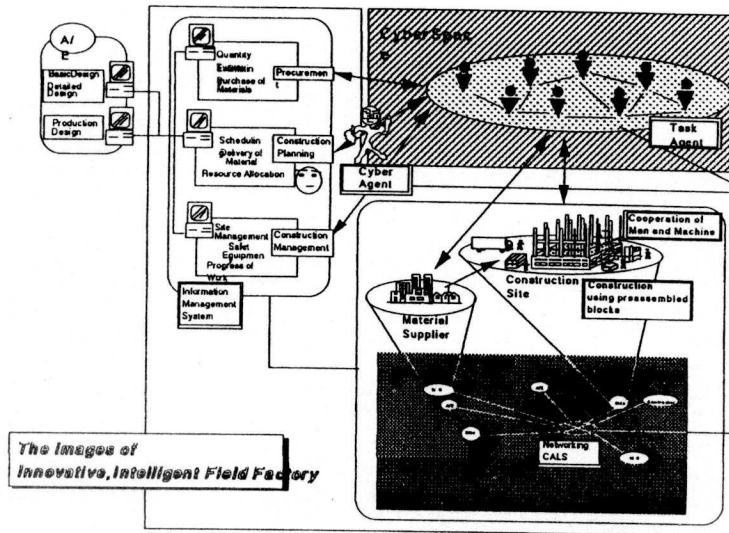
A/
E

BasicDesign
Detailed
Design

Production
Design

Quantity
Estimation
Purchase of
Materials

Procuremen
t

Schedulin
g
Delivery of
Material
Resource Allocation

Construction
Planning

Site
Management
Safet
Equipmen
Progress of
Work

Construction
Management

Information
Management
System

Cyber Spac
e

Task
Agent

Cyber
Agent

Cooperation of
Men and Machine

Construction
Site

Construction
using preassembled
blocks

Material
Supplier

Networking
CALS

The Images of
Innovative,Intelligent Field Factory